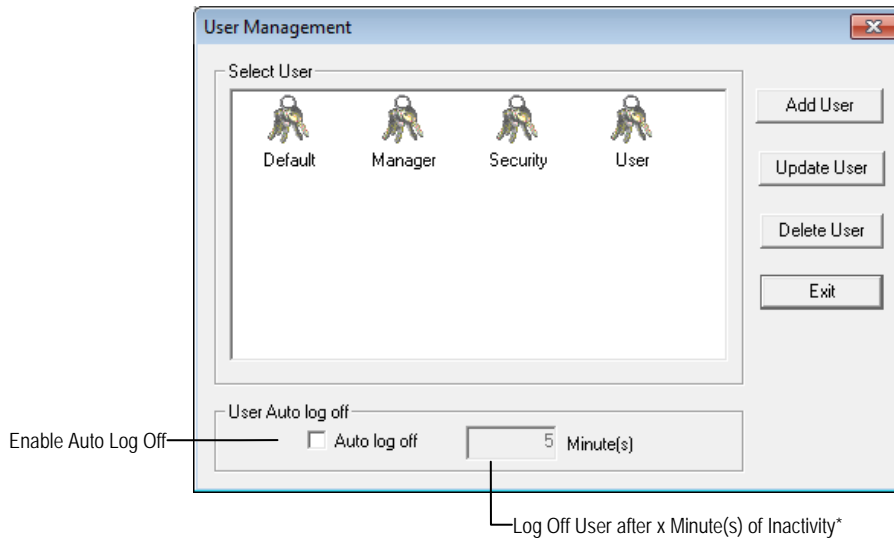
User Management

Select User

Default

Manager

Security

User

Add User

Update User

Delete User

Exit

User Auto log off

Enable Auto Log Off

Auto log off

5

Minute(s)

Log Off User after x Minute(s) of Inactivity*